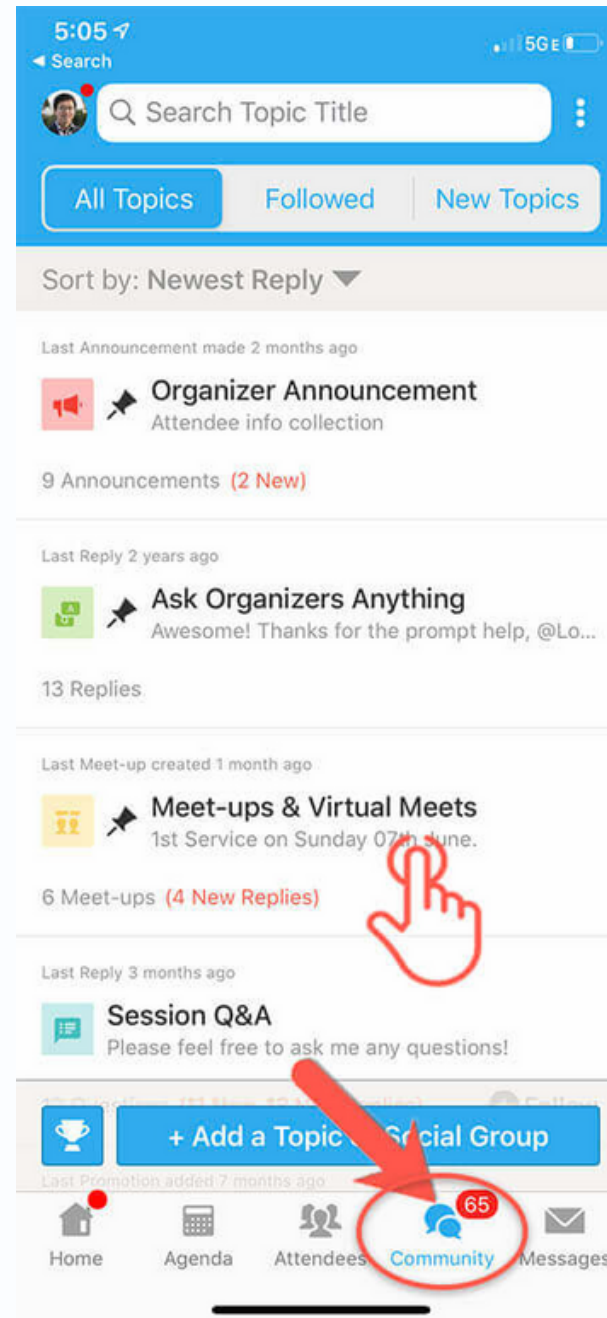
5:05
◂ Search
5GE

Search Topic Title

All Topics
Followed
New Topics

Sort by: Newest Reply

Last Announcement made 2 months ago
Organizer Announcement
Attendee info collection
9 Announcements (2 New)

Last Reply 2 years ago
Ask Organizers Anything
Awesome! Thanks for the prompt help, @Lo...
13 Replies

Last Meet-up created 1 month ago
Meet-ups & Virtual Meets
1st Service on Sunday 07th June.
6 Meet-ups (4 New Replies)

Last Reply 3 months ago
Session Q&A
Please feel free to ask me any questions!

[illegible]

+ Add a Topic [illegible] Social Group

Last Promotion added 7 months ago

Home
Agenda
Attendees
65
Community
Messages